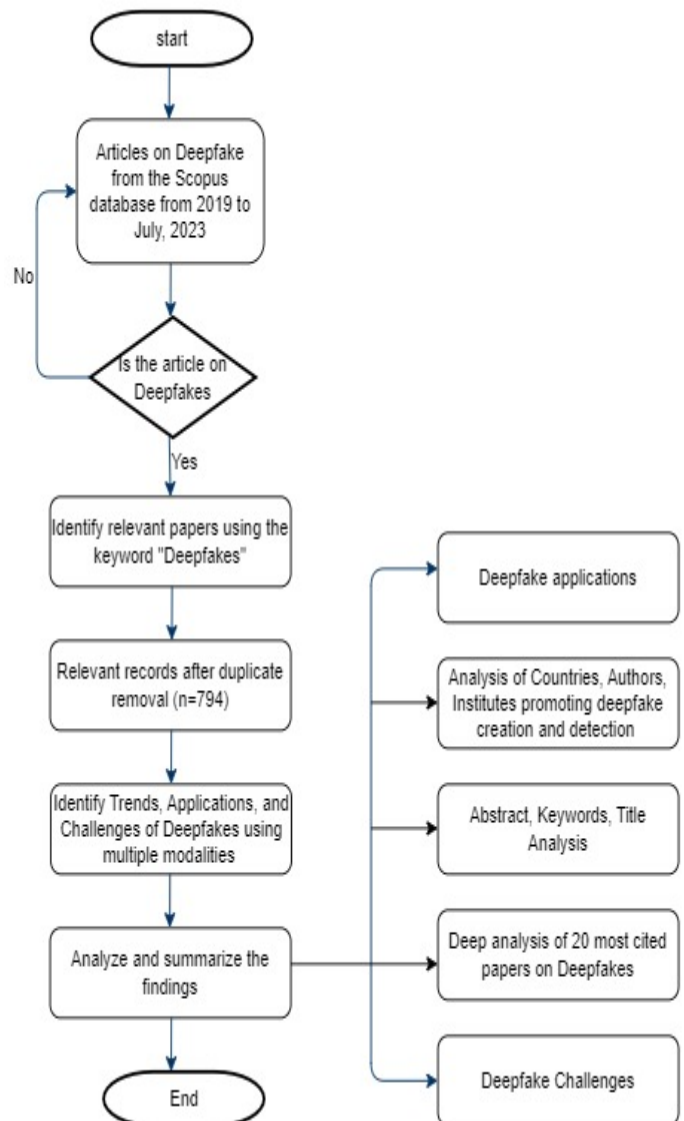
start

Articles on Deepfake from the Scopus database from 2019 to July, 2023

No

Is the article on Deepfakes

Yes

Identify relevant papers using the keyword "Deepfakes"

Relevant records after duplicate removal (n=794)

Identify Trends, Applications, and Challenges of Deepfakes using multiple modalities

Analyze and summarize the findings

End

Deepfake applications

Analysis of Countries, Authors, Institutes promoting deepfake creation and detection

Abstract, Keywords, Title Analysis

Deep analysis of 20 most cited papers on Deepfakes

Deepfake Challenges